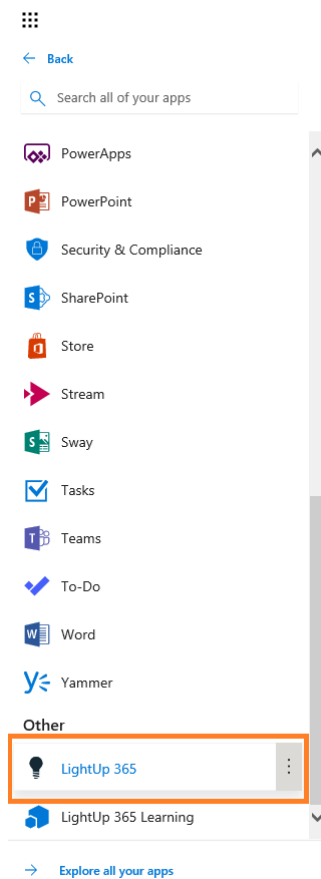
← Back

Search all of your apps

PowerApps

PowerPoint

Security & Compliance

SharePoint

Store

Stream

Sway

Tasks

Teams

To-Do

Word

Yammer

Other

LightUp 365

LightUp 365 Learning

→ Explore all your apps